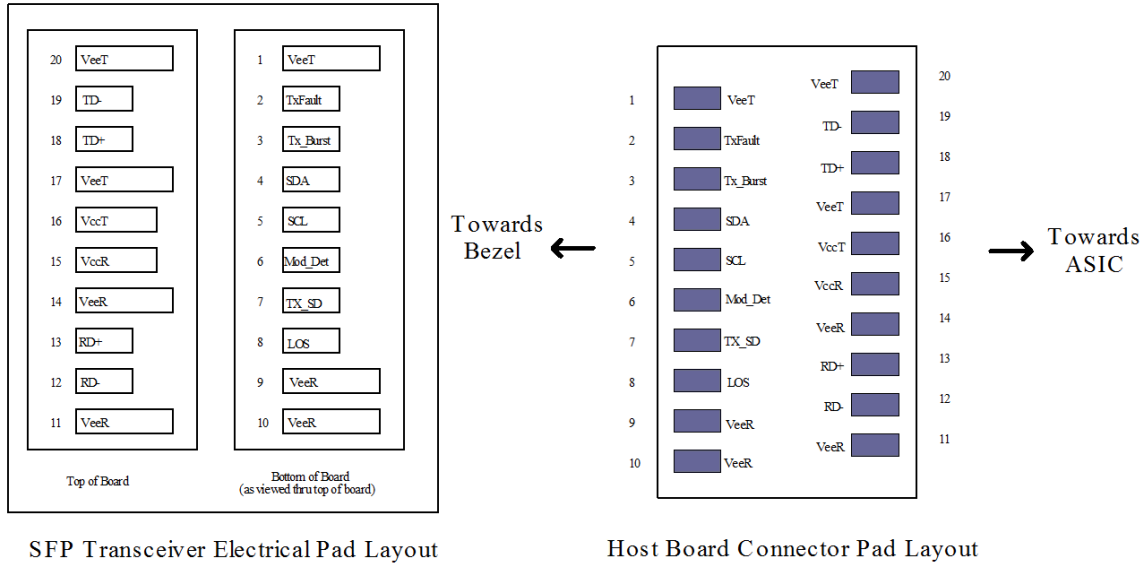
| | |
|---|---|
| 20 VeeT | 1 VeeT |
| 19 TD- | 2 TxFault |
| 18 TD+ | 3 Tx_Burst |
| 17 VeeT | 4 SDA |
| 16 VccT | 5 SCL |
| 15 VccR | 6 Mod_Det |
| 14 VeeR | 7 TX_SD |
| 13 RD+ | 8 LOS |
| 12 RD- | 9 VeeR |
| 11 VeeR | 10 VeeR |

Top of Board

Bottom of Board
(as viewed thru top of board)

SFP Transceiver Electrical Pad Layout

Towards Bezel

| | | | |
|---|---|---|---|
| 1 | VeeT | VeeT | 20 |
| 2 | TxFault | TD- | 19 |
| 3 | Tx_Burst | TD+ | 18 |
| 4 | SDA | VeeT | 17 |
| 5 | SCL | VccT | 16 |
| 6 | Mod_Det | VccR | 15 |
| 7 | TX_SD | VeeR | 14 |
| 8 | LOS | RD+ | 13 |
| 9 | VeeR | RD- | 12 |
| 10 | VeeR | VeeR | 11 |

Towards ASIC

Host Board Connector Pad Layout